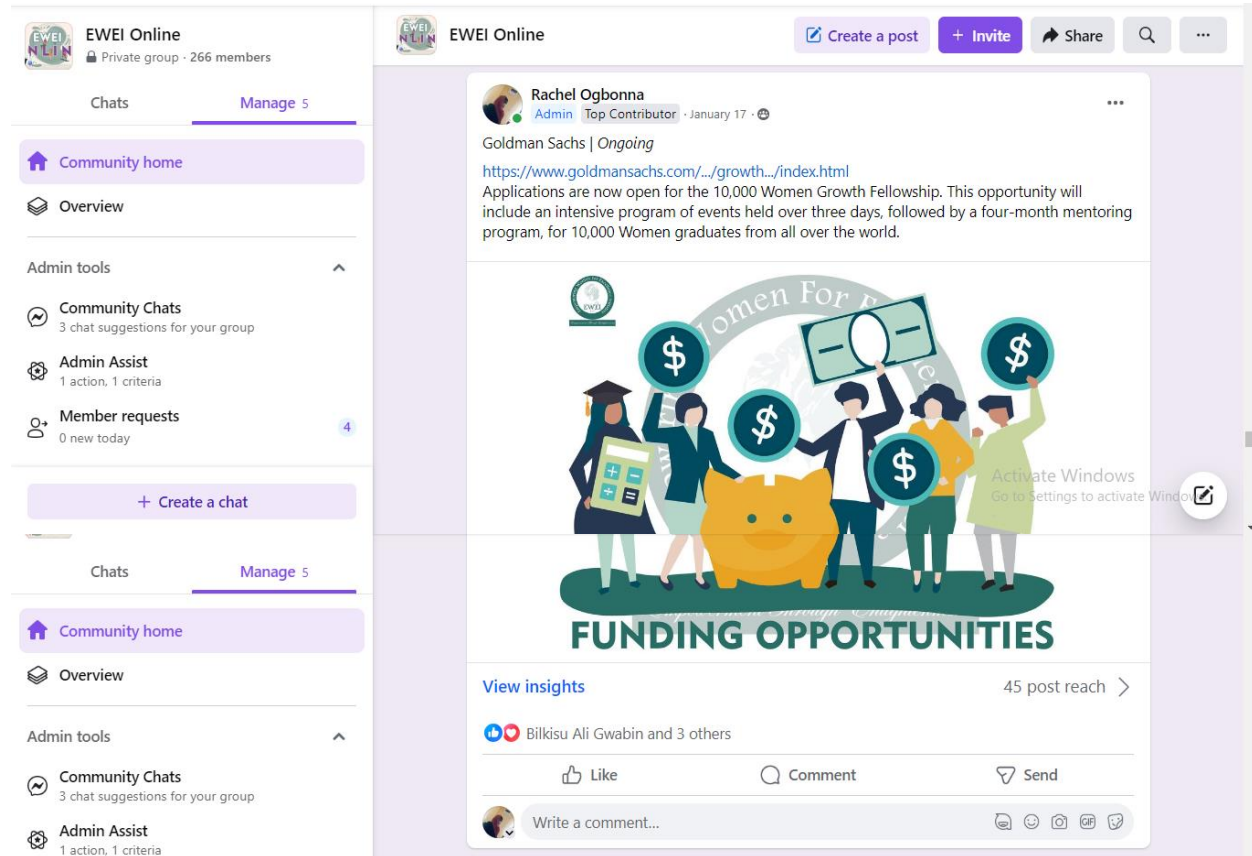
EWEI Online
Private group · 266 members

Chats
Manage 5

Community home
Overview

Admin tools

Community Chats
3 chat suggestions for your group

Admin Assist
1 action, 1 criteria

Member requests
0 new today
4

+ Create a chat

Chats
Manage 5

Community home
Overview

Admin tools

Community Chats
3 chat suggestions for your group

Admin Assist
1 action, 1 criteria

EWEI Online
Create a post
+ Invite
Share

Rachel Ogbonna
Admin Top Contributor · January 17 ·

Goldman Sachs | *Ongoing*

https://www.goldmansachs.com/.../growth.../index.html
Applications are now open for the 10,000 Women Growth Fellowship. This opportunity will include an intensive program of events held over three days, followed by a four-month mentoring program, for 10,000 Women graduates from all over the world.

EWEI
Women For F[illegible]
FUNDING OPPORTUNITIES

Activate Windows
Go to Settings to activate Windows.

View insights
45 post reach

Bilkisu Ali Gwabin and 3 others

Like
Comment
Send

Write a comment...